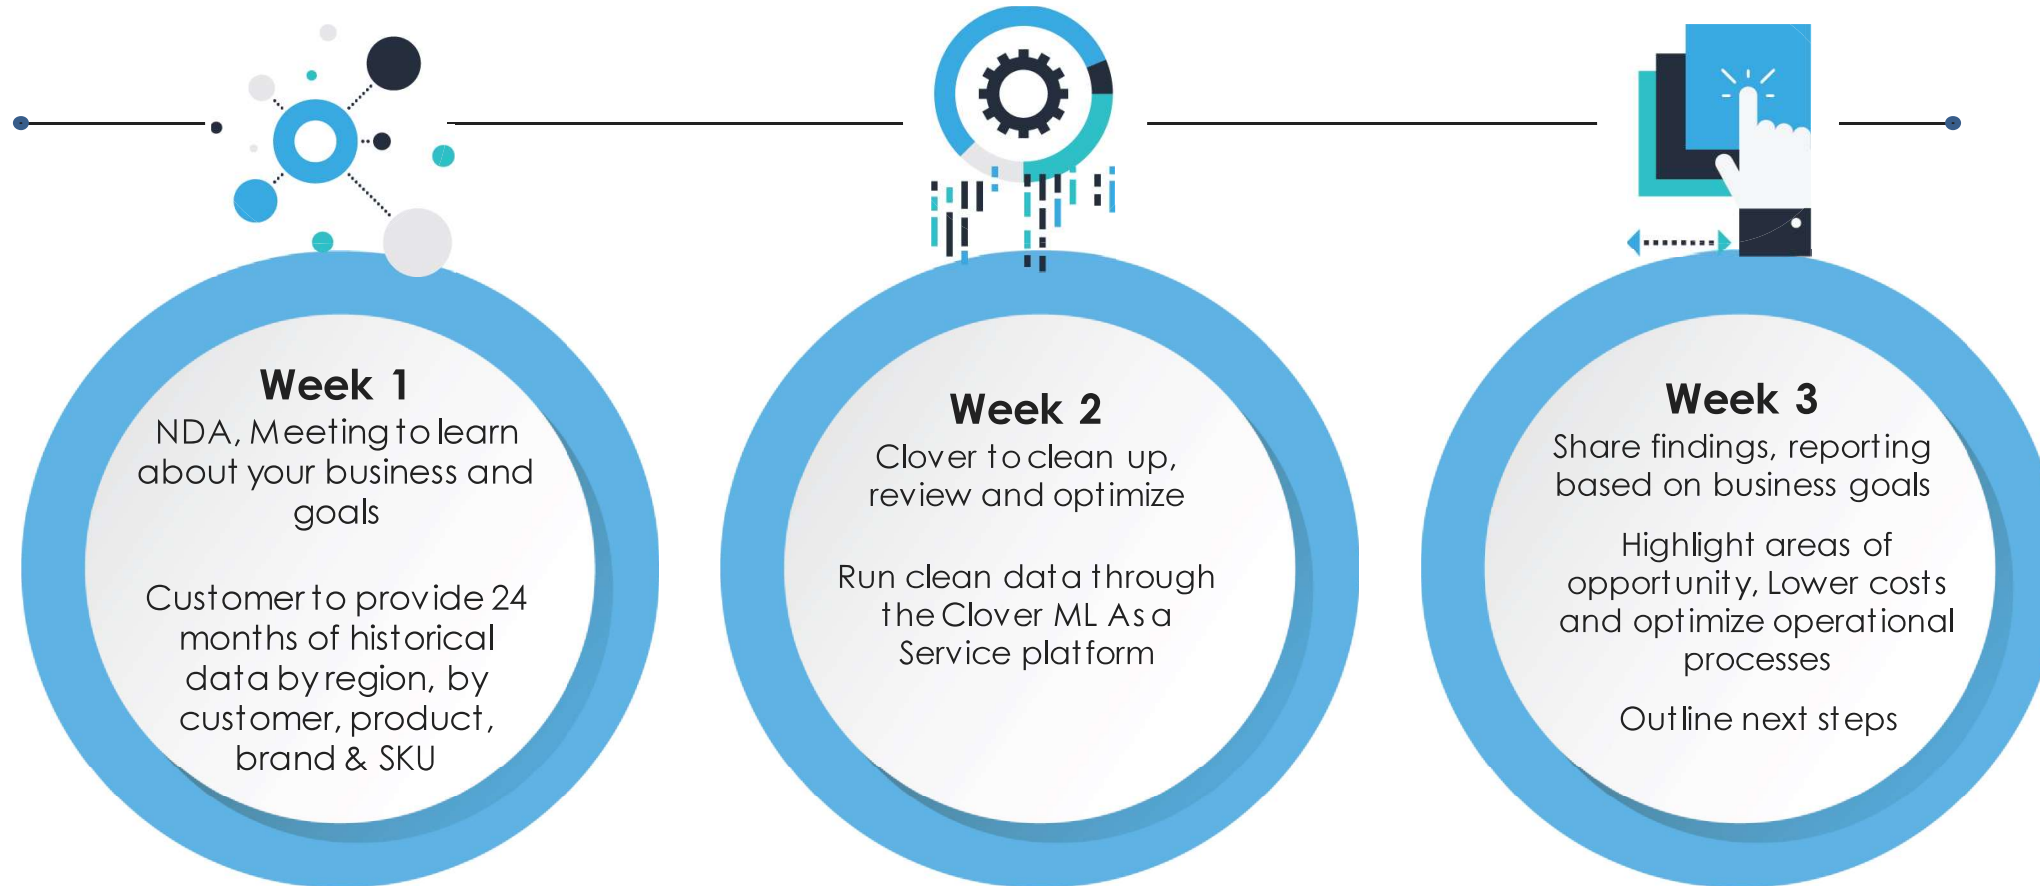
Week 1
NDA, Meeting to learn about your business and goals

Customer to provide 24 months of historical data by region, by customer, product, brand & SKU

Week 2
Clover to clean up, review and optimize

Run clean data through the Clover ML As a Service platform

Week 3
Share findings, reporting based on business goals

Highlight areas of opportunity, Lower costs and optimize operational processes

Outline next steps